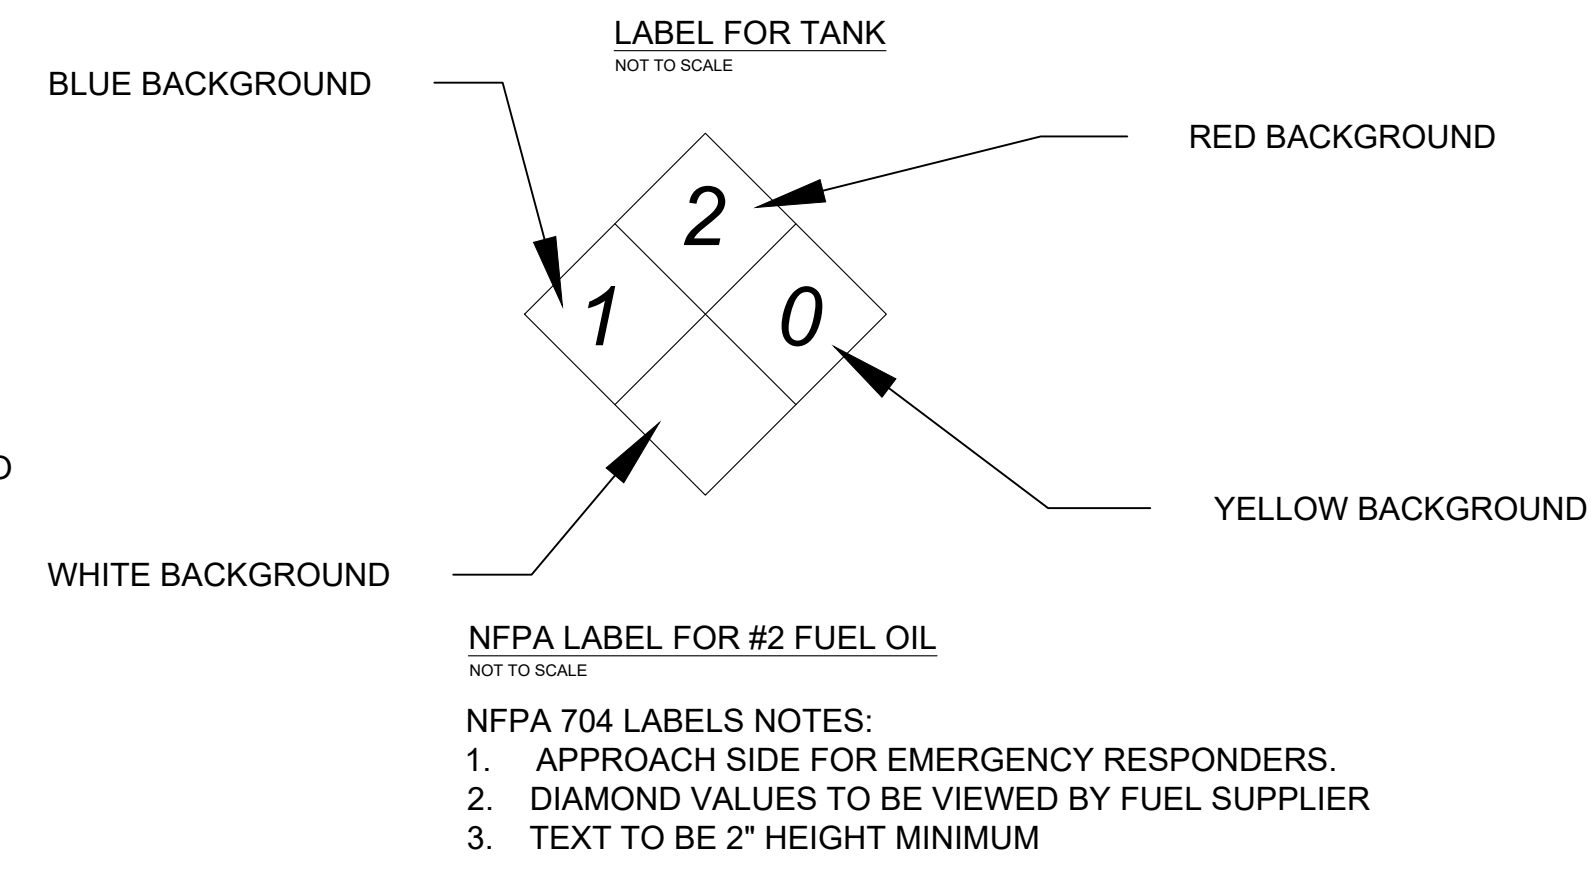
LABEL FOR TANK
NOT TO SCALE

BLUE BACKGROUND

RED BACKGROUND

2

1

0

D

YELLOW BACKGROUND

WHITE BACKGROUND

NFPA LABEL FOR #2 FUEL OIL
NOT TO SCALE

NFPA 704 LABELS NOTES:
1. APPROACH SIDE FOR EMERGENCY RESPONDERS.
2. DIAMOND VALUES TO BE VIEWED BY FUEL SUPPLIER
3. TEXT TO BE 2" HEIGHT MINIMUM